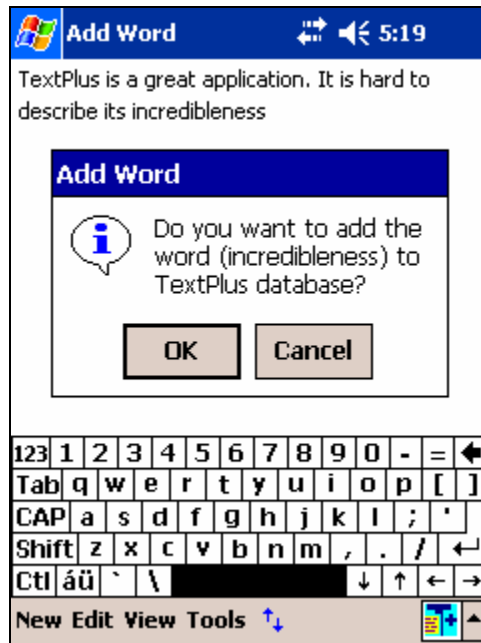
Add Word 5:19

TextPlus is a great application. It is hard to describe its incredibleness

Add Word

Do you want to add the word (incredibleness) to TextPlus database?

OK Cancel

123 1 2 3 4 5 6 7 8 9 0 - = ←
Tab q w e r t y u i o p [ ]
CAP a s d f g h j k l ; '
Shift z x c v b n m , . / ↵
Ctl áü ` \ ↓ ↑ ← →

New Edit View Tools